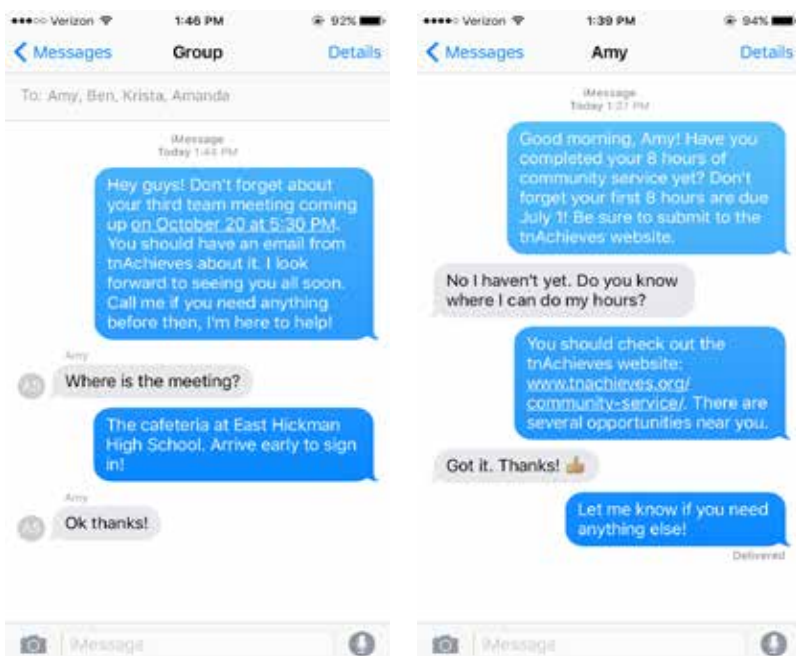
●●●○○ Verizon 1:46 PM 92%

Messages Group Details

To: Amy, Ben, Krista, Amanda

iMessage
Today 1:44 PM

Hey guys! Don't forget about your third team meeting coming up on October 20 at 5:30 PM. You should have an email from tnAchieves about it. I look forward to seeing you all soon. Call me if you need anything before then, I'm here to help!

Amy

AS Where is the meeting?

The cafeteria at East Hickman High School. Arrive early to sign in!

Amy

AS Ok thanks!

iMessage

●●●●○ Verizon 1:39 PM 94%

Messages Amy Details

iMessage
Today 1:37 PM

Good morning, Amy! Have you completed your 8 hours of community service yet? Don't forget your first 8 hours are due July 1! Be sure to submit to the tnAchieves website.

No I haven't yet. Do you know where I can do my hours?

You should check out the tnAchieves website: www.tnachieves.org/community-service/. There are several opportunities near you.

Got it. Thanks! 👍

Let me know if you need anything else!

Delivered

iMessage